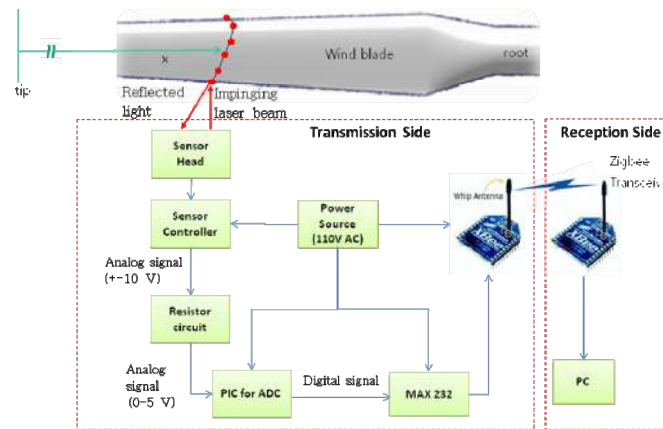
tip
x
Wind blade
root
Reflected light
Impinging laser beam
Transmission Side
Reception Side
Sensor Head
Sensor Controller
Power Source (110V AC)
Whip Antenna
Zigbee Transceiv
Analog signal (+-10 V)
Resistor circuit
Analog signal (0-5 V)
PIC for ADC
Digital signal
MAX 232
PC